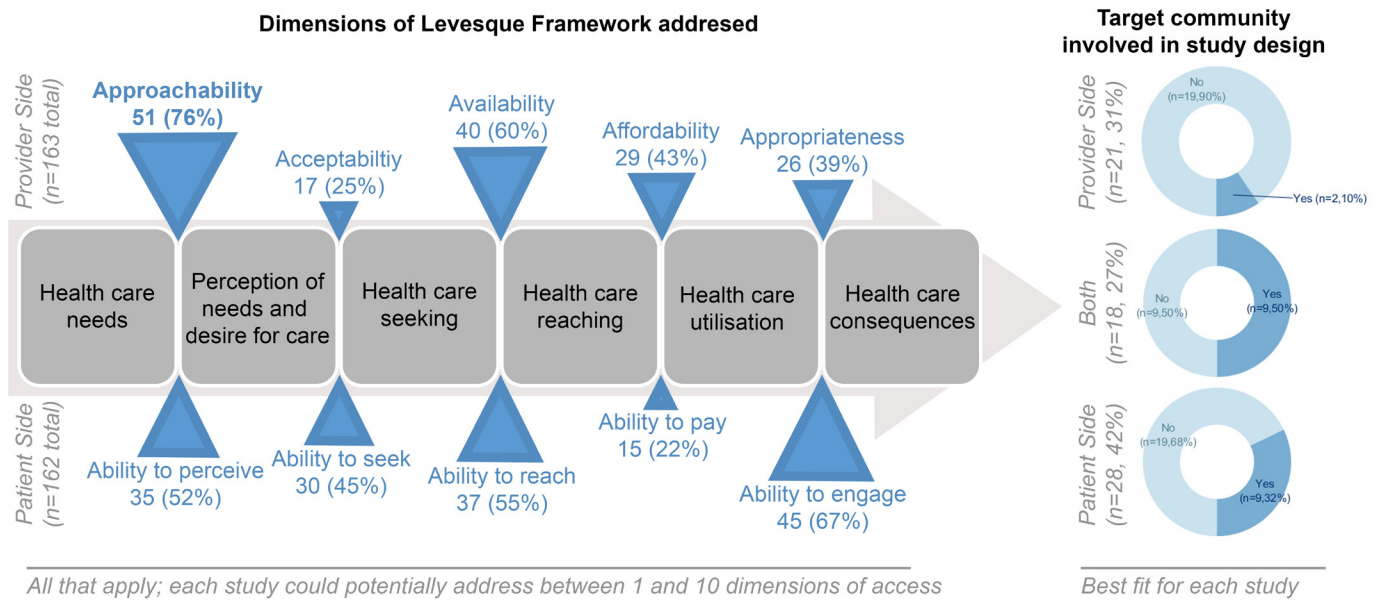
Dimensions of Levesque Framework addresed

Target community involved in study design

Provider Side (n=163 total)

Approachability 51 (76%)

Acceptabiltiy 17 (25%)

Availability 40 (60%)

Affordability 29 (43%)

Appropriateness 26 (39%)

Health care needs

Perception of needs and desire for care

Health care seeking

Health care reaching

Health care utilisation

Health care consequences

Patient Side (n=162 total)

Ability to perceive 35 (52%)

Ability to seek 30 (45%)

Ability to reach 37 (55%)

Ability to pay 15 (22%)

Ability to engage 45 (67%)

All that apply; each study could potentially address between 1 and 10 dimensions of access

Provider Side (n=21, 31%)

No (n=19,90%)

Yes (n=2,10%)

Both (n=18, 27%)

No (n=9,50%)

Yes (n=9,50%)

Patient Side (n=28, 42%)

No (n=19,68%)

Yes (n=9,32%)

Best fit for each study